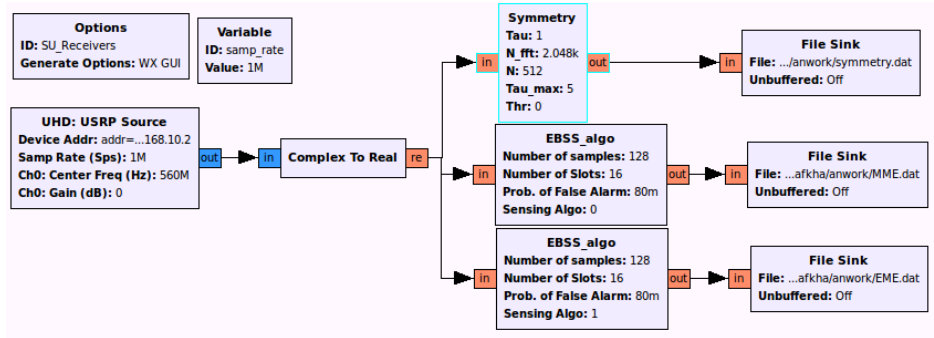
Options
ID: SU_Receivers
Generate Options: WX GUI

Variable
ID: samp_rate
Value: 1M

UHD: USRP Source
Device Addr: addr=...168.10.2
Samp Rate (Sps): 1M
Ch0: Center Freq (Hz): 560M
Ch0: Gain (dB): 0
out

in
Complex To Real
re

in
Symmetry
Tau: 1
N_fft: 2.048k
N: 512
Tau_max: 5
Thr: 0
out

in
File Sink
File: .../anwork/symmetry.dat
Unbuffered: Off

in
EBSS_algo
Number of samples: 128
Number of Slots: 16
Prob. of False Alarm: 80m
Sensing Algo: 0
out

in
File Sink
File: ...afkha/anwork/MME.dat
Unbuffered: Off

in
EBSS_algo
Number of samples: 128
Number of Slots: 16
Prob. of False Alarm: 80m
Sensing Algo: 1
out

in
File Sink
File: ...afkha/anwork/EME.dat
Unbuffered: Off